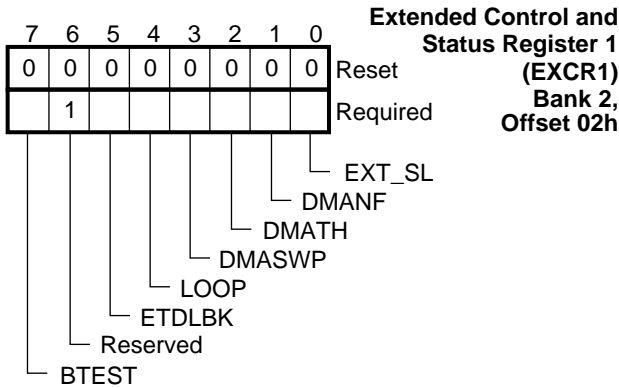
Extended Control and Status Register 1 (EXCR1) Bank 2, Offset 02h

| 7 | 6 | 5 | 4 | 3 | 2 | 1 | 0 | |
|---|---|---|---|---|---|---|---|---|
| 0 | 0 | 0 | 0 | 0 | 0 | 0 | 0 | Reset |
| | 1 | | | | | | | Required |

EXT_SL
DMANF
DMATH
DMASWP
LOOP
ETDLBK
Reserved
BTEST